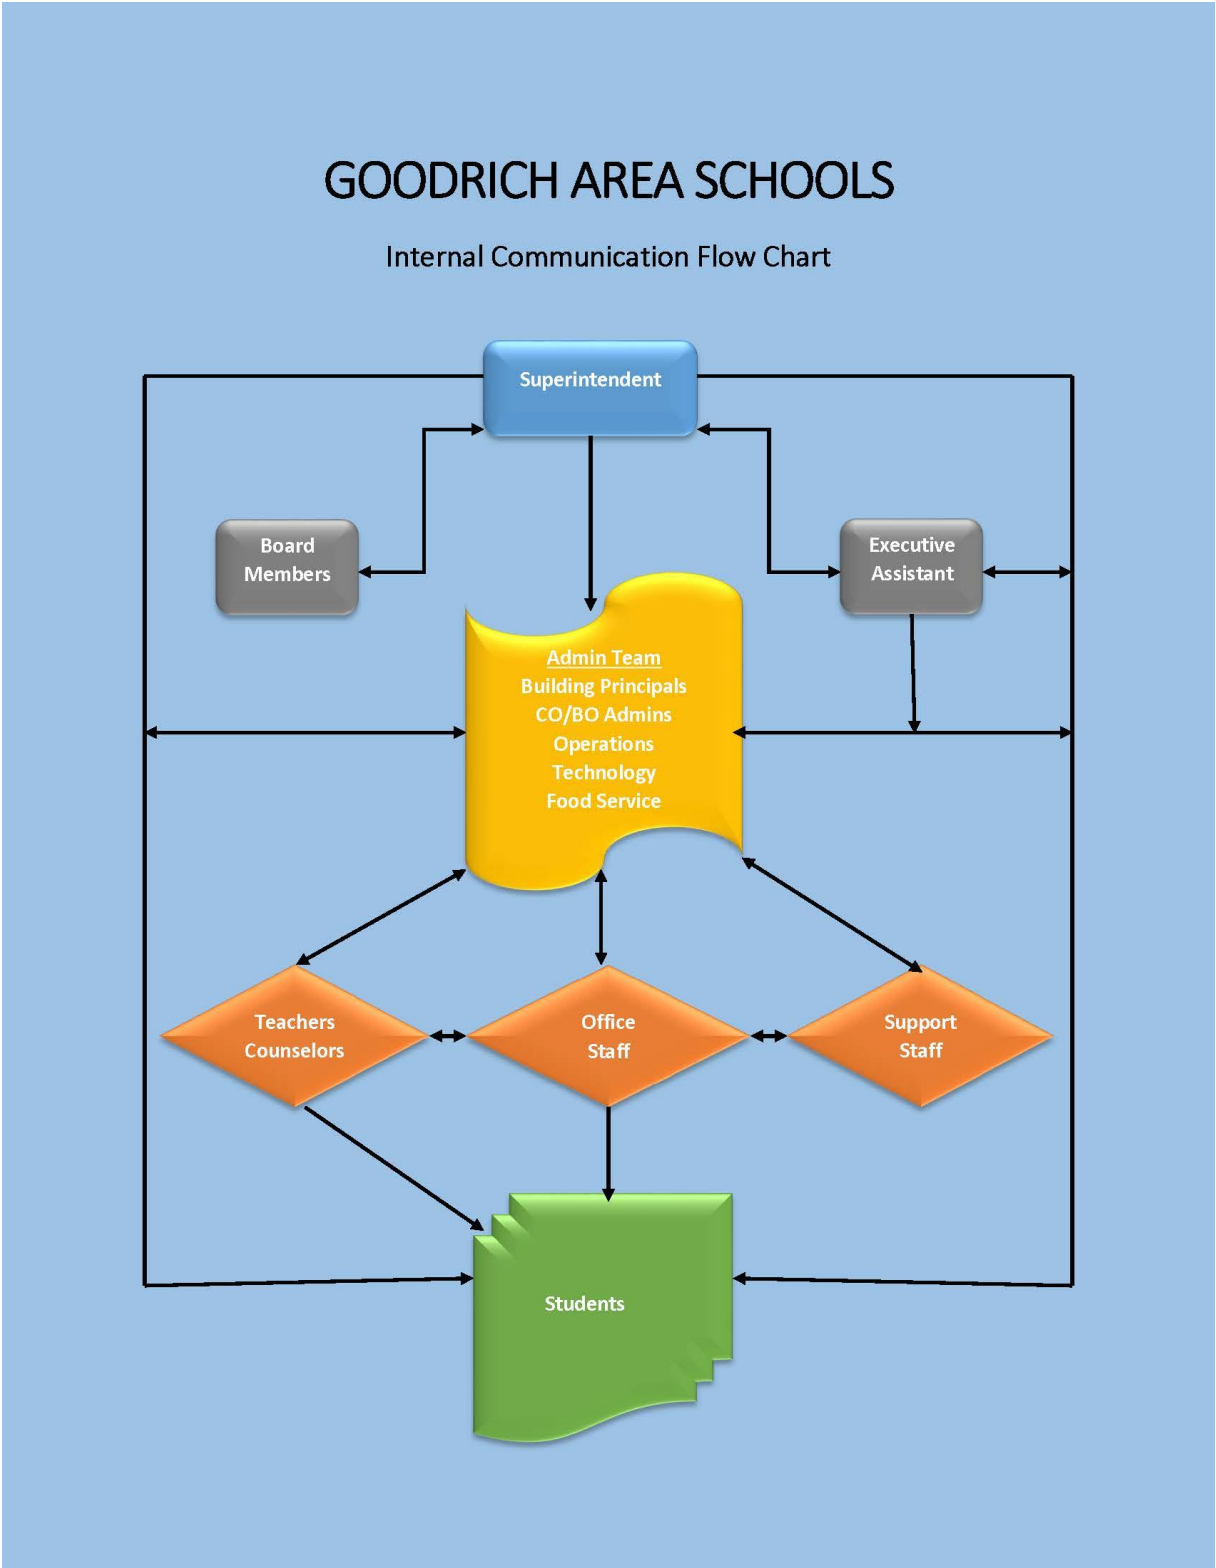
GOODRICH AREA SCHOOLS

Internal Communication Flow Chart

Superintendent

Board Members

Executive Assistant

Admin Team
Building Principals
CO/BO Admins
Operations
Technology
Food Service

Teachers Counselors

Office Staff

Support Staff

Students